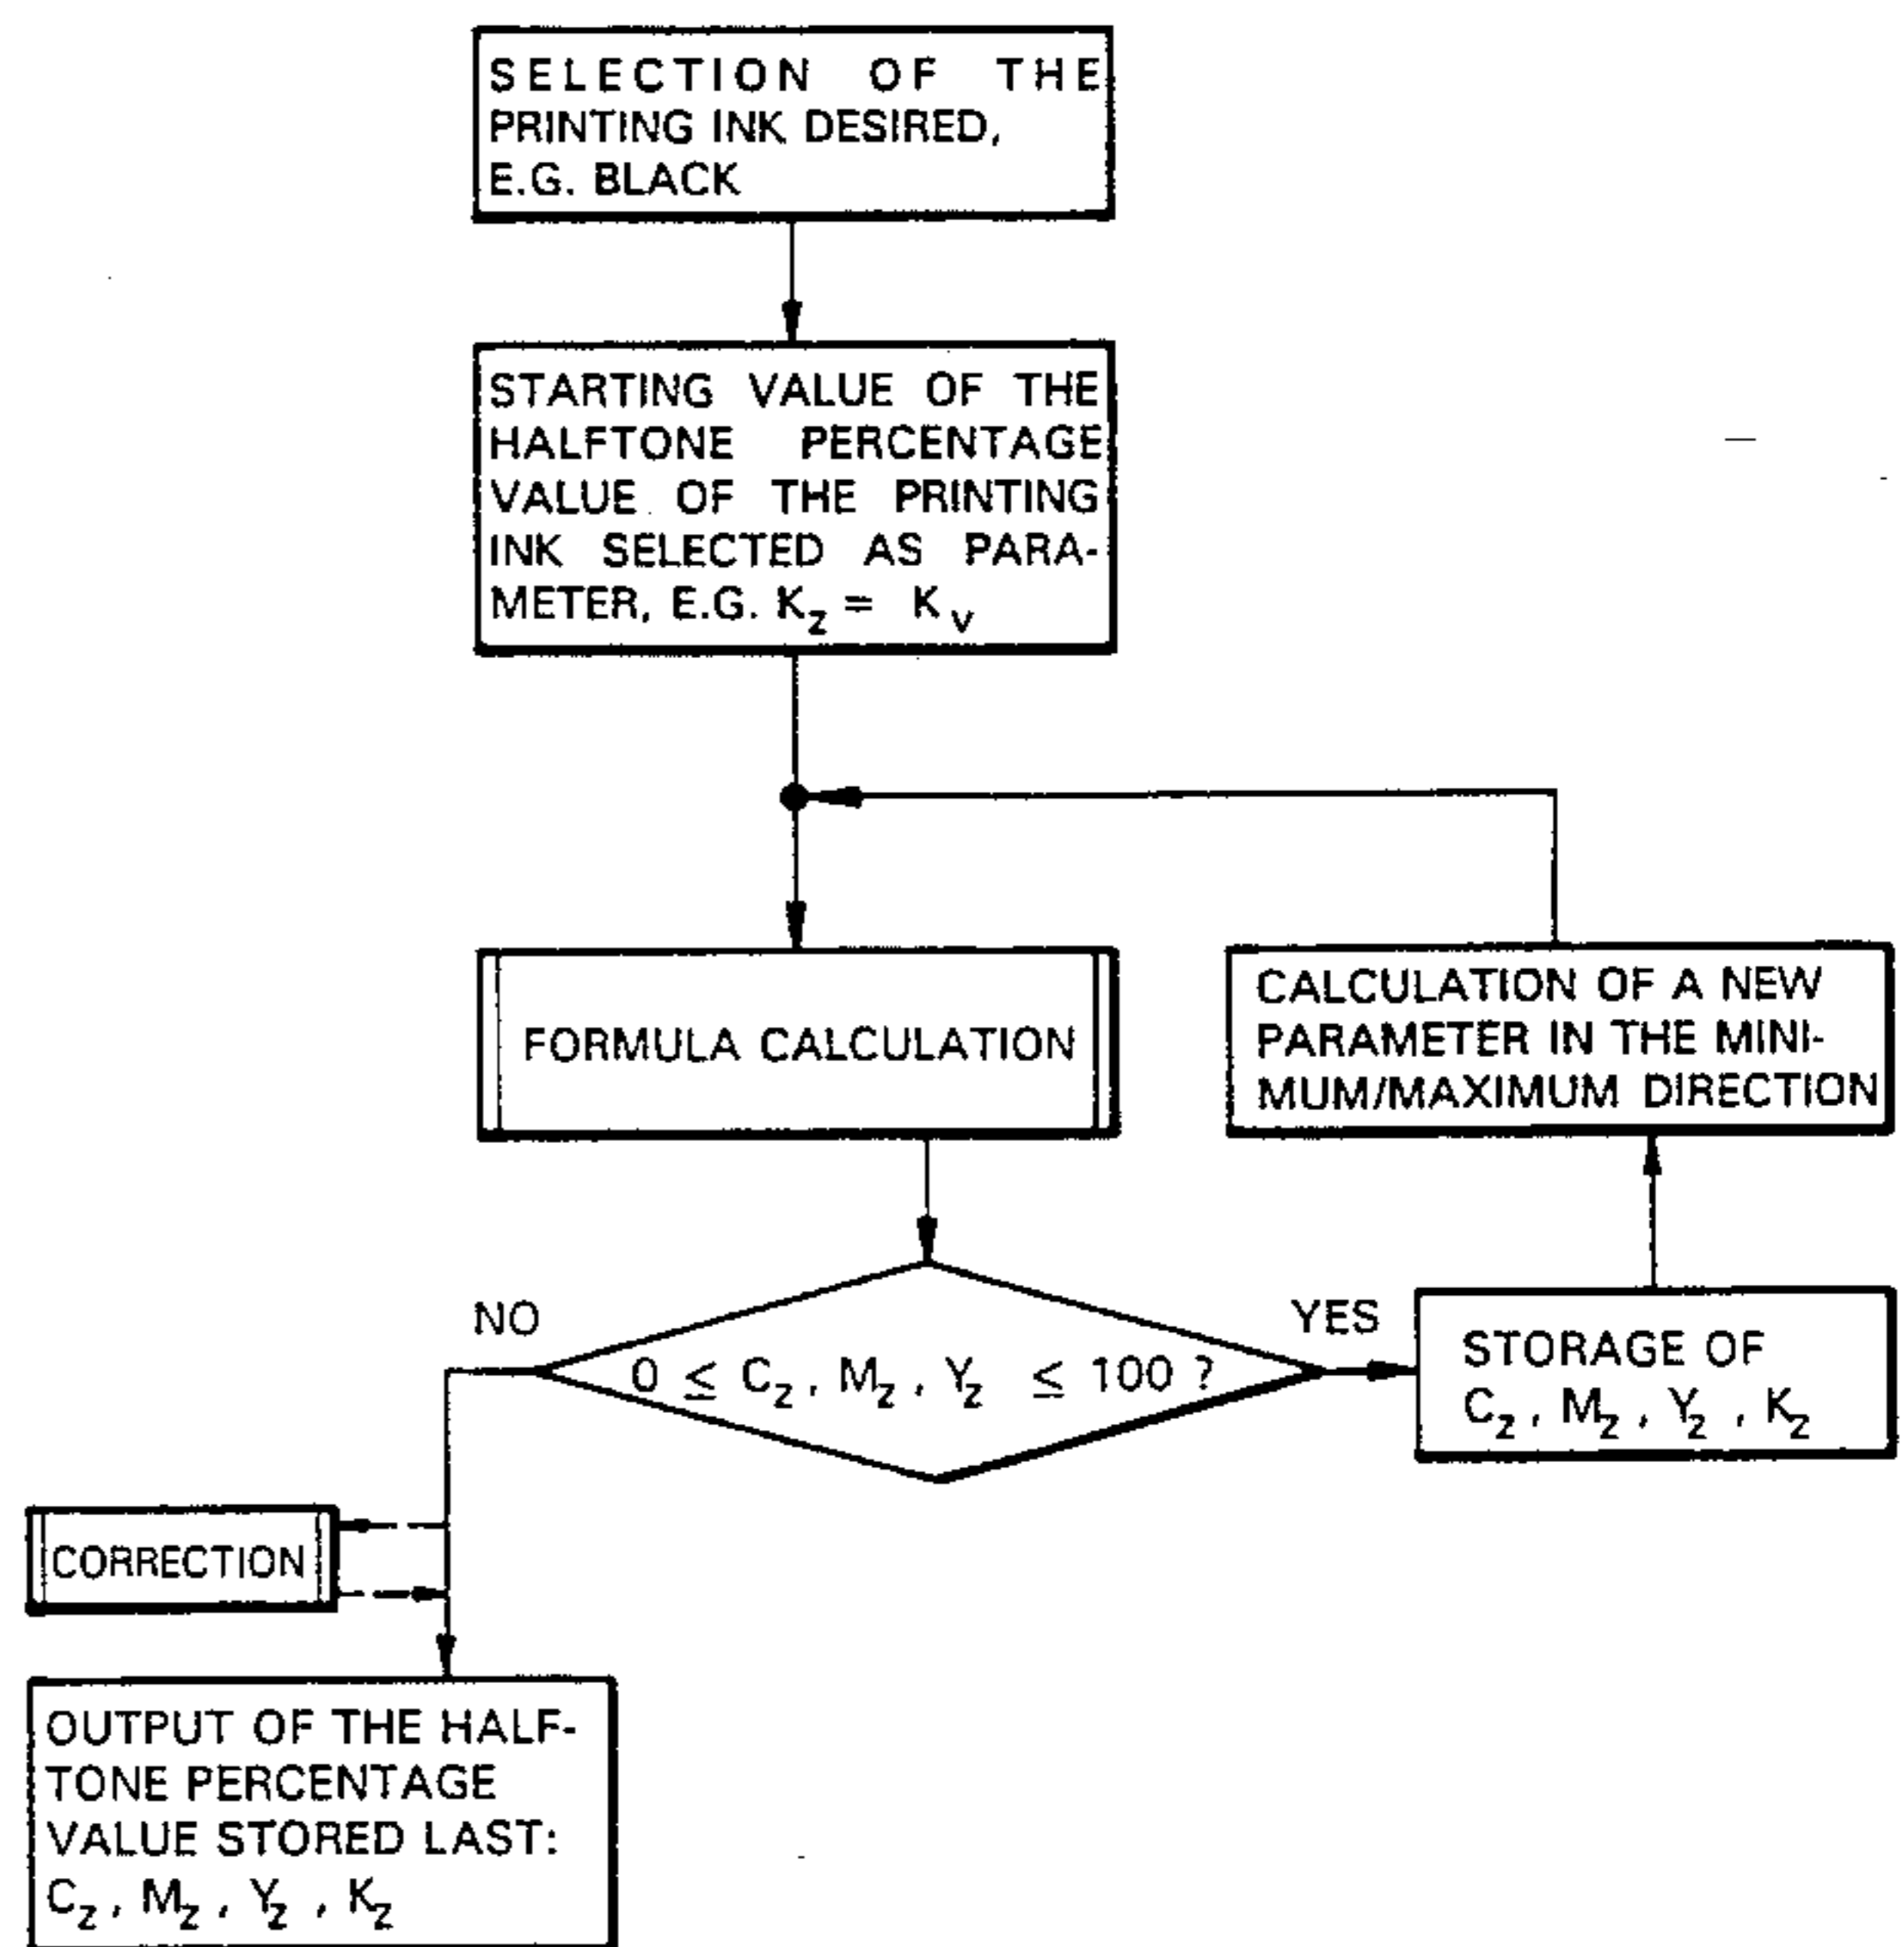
SELECTION OF THE PRINTING INK DESIRED, E.G. BLACK

STARTING VALUE OF THE HALFTONE PERCENTAGE VALUE OF THE PRINTING INK SELECTED AS PARAMETER, E.G. $K_z = K_v$

FORMULA CALCULATION

CALCULATION OF A NEW PARAMETER IN THE MINIMUM/MAXIMUM DIRECTION

NO

$0 \leq C_z, M_z, Y_z \leq 100$ ?

YES

STORAGE OF $C_z, M_z, Y_z, K_z$

CORRECTION

OUTPUT OF THE HALFTONE PERCENTAGE VALUE STORED LAST: $C_z, M_z, Y_z, K_z$